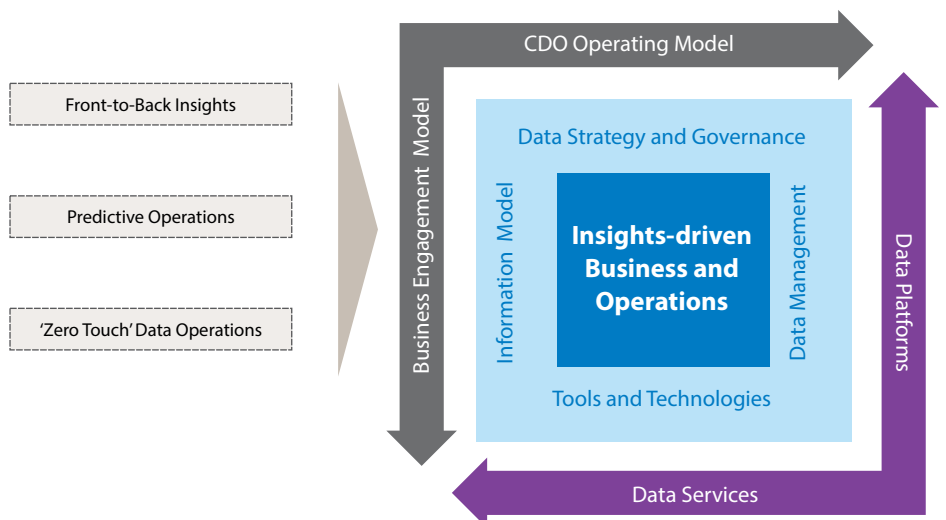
Front-to-Back Insights

Predictive Operations

'Zero Touch' Data Operations

CDO Operating Model

Business Engagement Model

Data Strategy and Governance

Information Model

Insights-driven Business and Operations

Data Management

Tools and Technologies

Data Platforms

Data Services